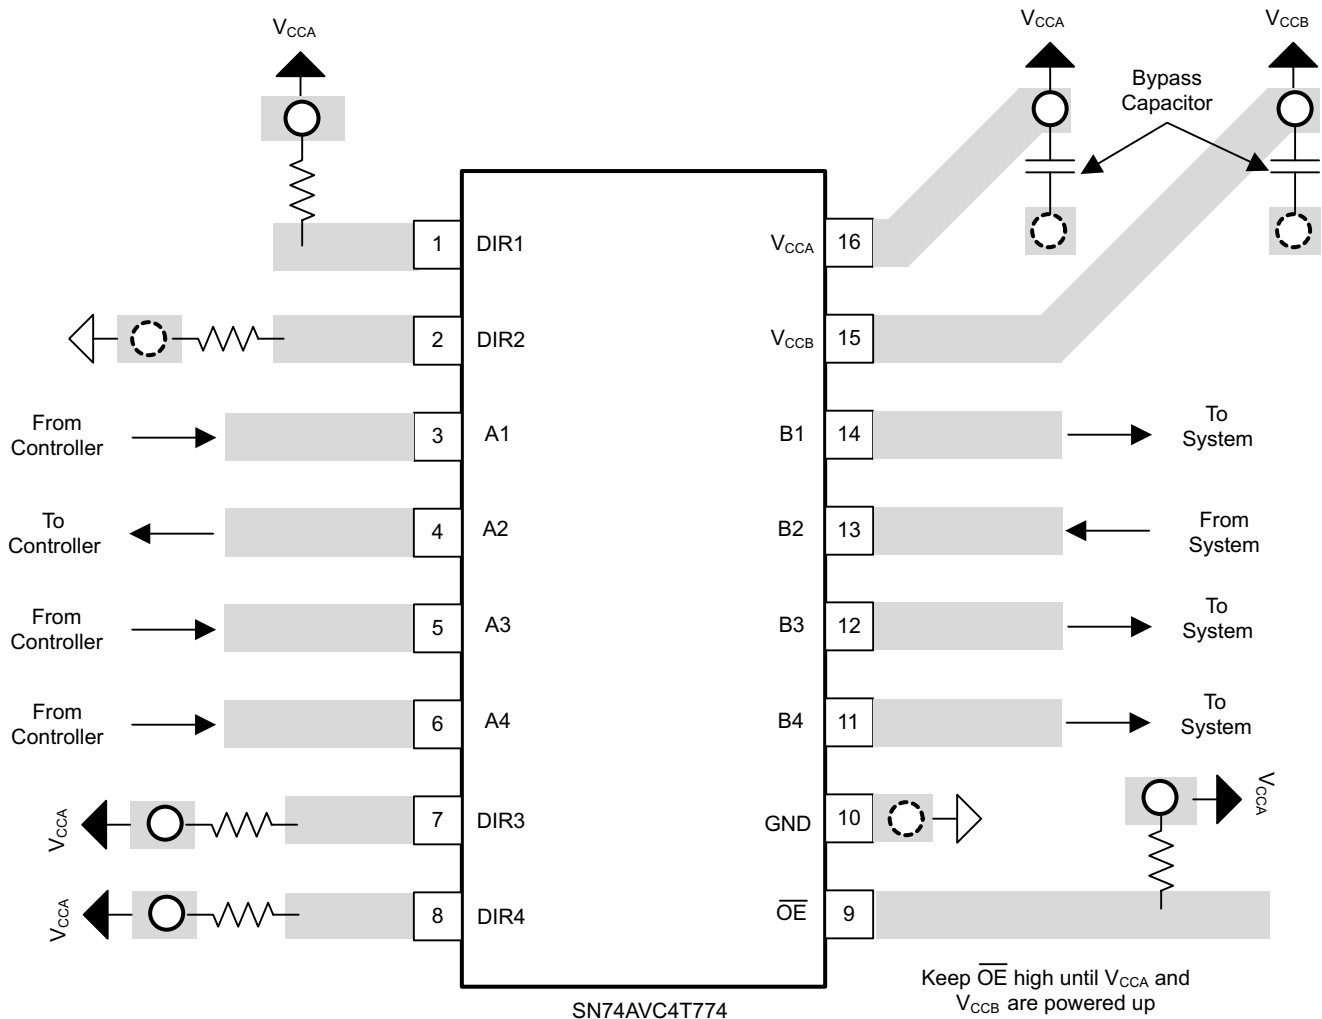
$V_{CCA}$

$V_{CCA}$

$V_{CCB}$

Bypass Capacitor

1 DIR1

$V_{CCA}$ 16

2 DIR2

$V_{CCB}$ 15

From Controller

3 A1

B1 14

To System

To Controller

4 A2

B2 13

From System

From Controller

5 A3

B3 12

To System

From Controller

6 A4

B4 11

To System

$V_{CCA}$

7 DIR3

GND 10

$V_{CCA}$

$V_{CCA}$

8 DIR4

$\overline{OE}$ 9

SN74AVC4T774

Keep $\overline{OE}$ high until $V_{CCA}$ and $V_{CCB}$ are powered up